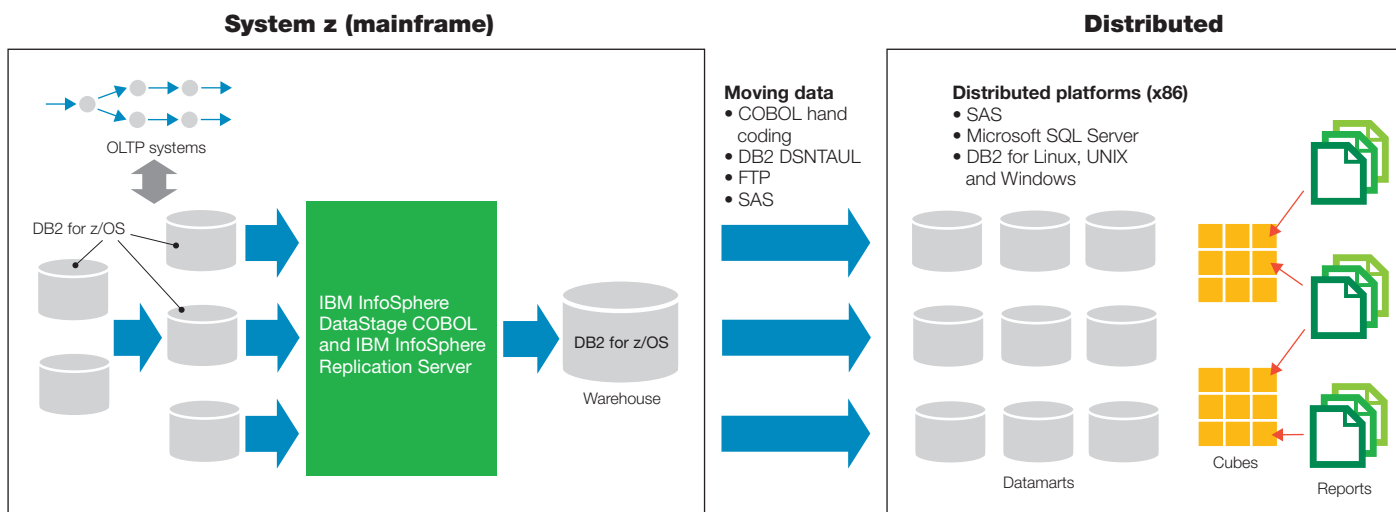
System z (mainframe)

Distributed

OLTP systems

DB2 for z/OS

IBM InfoSphere DataStage COBOL and IBM InfoSphere Replication Server

DB2 for z/OS

Warehouse

Moving data
• COBOL hand coding
• DB2 DSNTAUL
• FTP
• SAS

Distributed platforms (x86)
• SAS
• Microsoft SQL Server
• DB2 for Linux, UNIX and Windows

Datamarts

Cubes

Reports